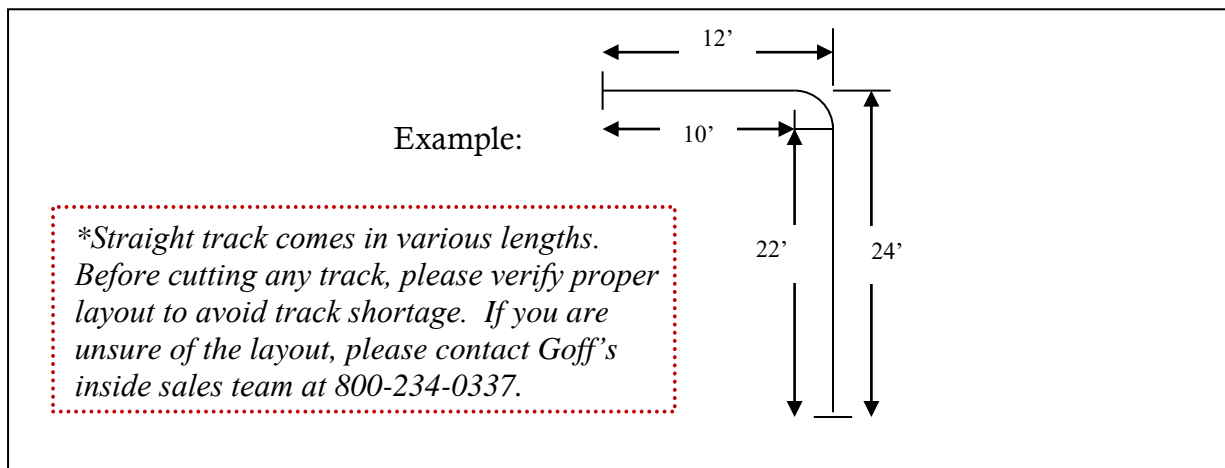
12’

Example:

10’

*Straight track comes in various lengths. Before cutting any track, please verify proper layout to avoid track shortage. If you are unsure of the layout, please contact Goff’s inside sales team at 800-234-0337.

22’

24’